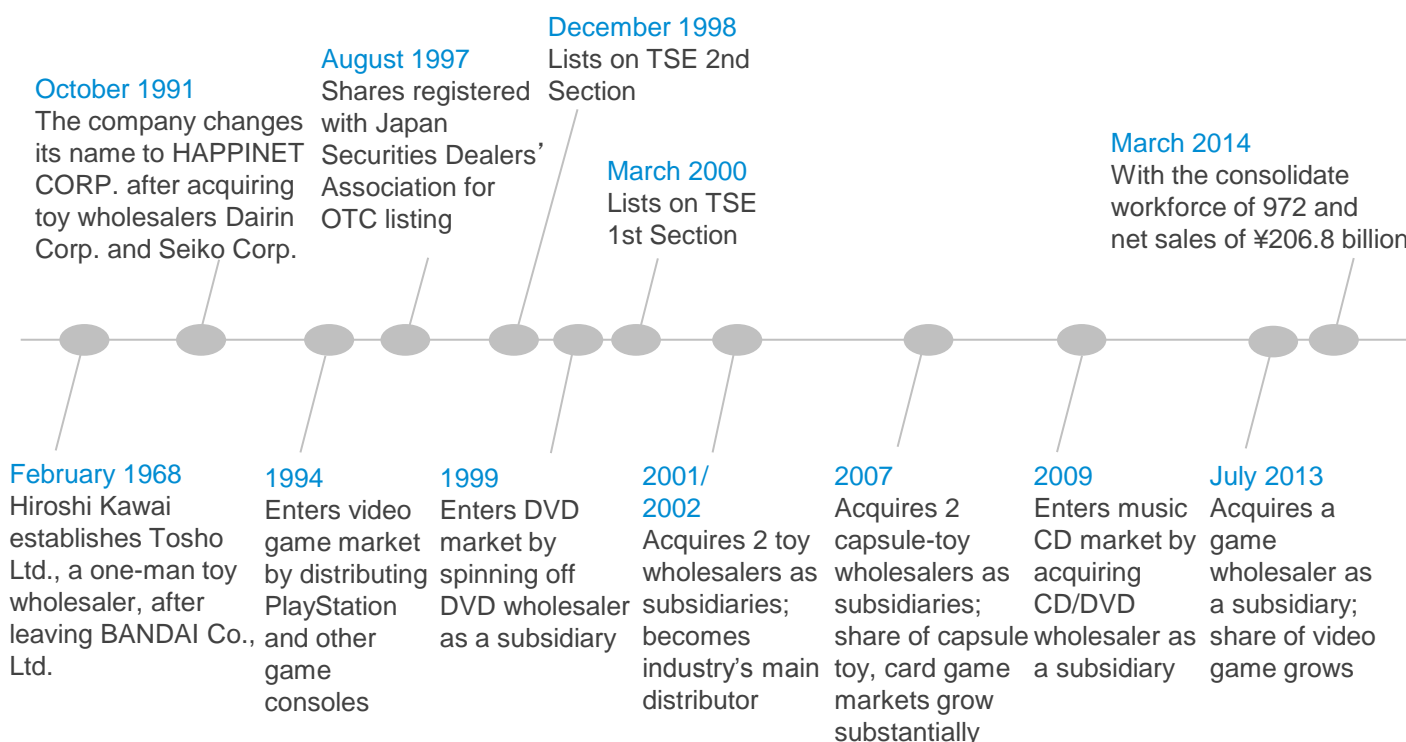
October 1991
The company changes its name to HAPPINET CORP. after acquiring toy wholesalers Dairin Corp. and Seiko Corp.

August 1997
Shares registered with Japan Securities Dealers' Association for OTC listing

December 1998
Lists on TSE 2nd Section

March 2000
Lists on TSE 1st Section

March 2014
With the consolidate workforce of 972 and net sales of ¥206.8 billion

February 1968
Hiroshi Kawai establishes Tosho Ltd., a one-man toy wholesaler, after leaving BANDAI Co., Ltd.

1994
Enters video game market by distributing PlayStation and other game consoles

1999
Enters DVD market by spinning off DVD wholesaler as a subsidiary

2001/2002
Acquires 2 toy wholesalers as subsidiaries; becomes industry's main distributor

2007
Acquires 2 capsule-toy wholesalers as subsidiaries; share of capsule toy, card game markets grow substantially

2009
Enters music CD market by acquiring CD/DVD wholesaler as a subsidiary

July 2013
Acquires a game wholesaler as a subsidiary; share of video game grows